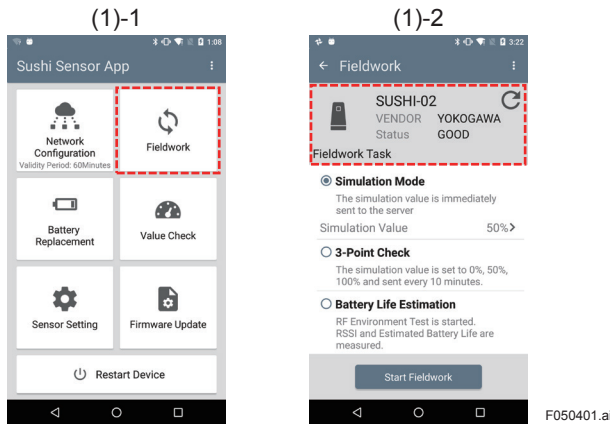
(1)-1

1:08

Sushi Sensor App

Network Configuration
Validity Period: 60Minutes

Fieldwork

Battery Replacement

Value Check

Sensor Setting

Firmware Update

Restart Device

(1)-2

3:22

← Fieldwork

SUSHI-02
VENDOR YOKOGAWA
Status GOOD

Fieldwork Task

Simulation Mode
The simulation value is immediately sent to the server

Simulation Value 50%>

3-Point Check
The simulation value is set to 0%, 50%, 100% and sent every 10 minutes.

Battery Life Estimation
RF Environment Test is started. RSSI and Estimated Battery Life are measured.

Start Fieldwork

F050401.ai